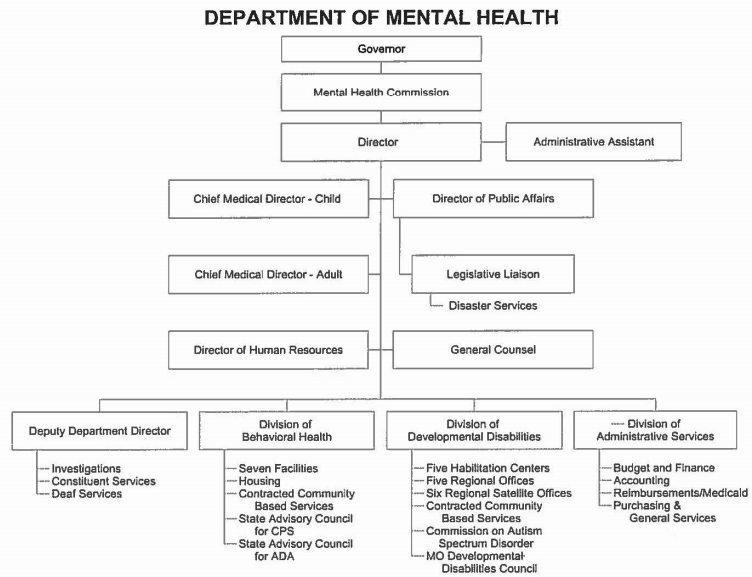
DEPARTMENT OF MENTAL HEALTH

Governor

Mental Health Commission

Director

Administrative Assistant

Chief Medical Director - Child

Director of Public Affairs

Chief Medical Director - Adult

Legislative Liaison

Disaster Services

Director of Human Resources

General Counsel

Deputy Department Director

Investigations
Constituent Services
Deaf Services

Division of Behavioral Health

Seven Facilities
Housing
Contracted Community Based Services
State Advisory Council for CPS
State Advisory Council for ADA

Division of Developmental Disabilities

Five Habilitation Centers
Five Regional Offices
Six Regional Satellite Offices
Contracted Community Based Services
Commission on Autism Spectrum Disorder
MO Developmental Disabilities Council

Division of Administrative Services

Budget and Finance
Accounting
Reimbursements/Medicaid
Purchasing & General Services